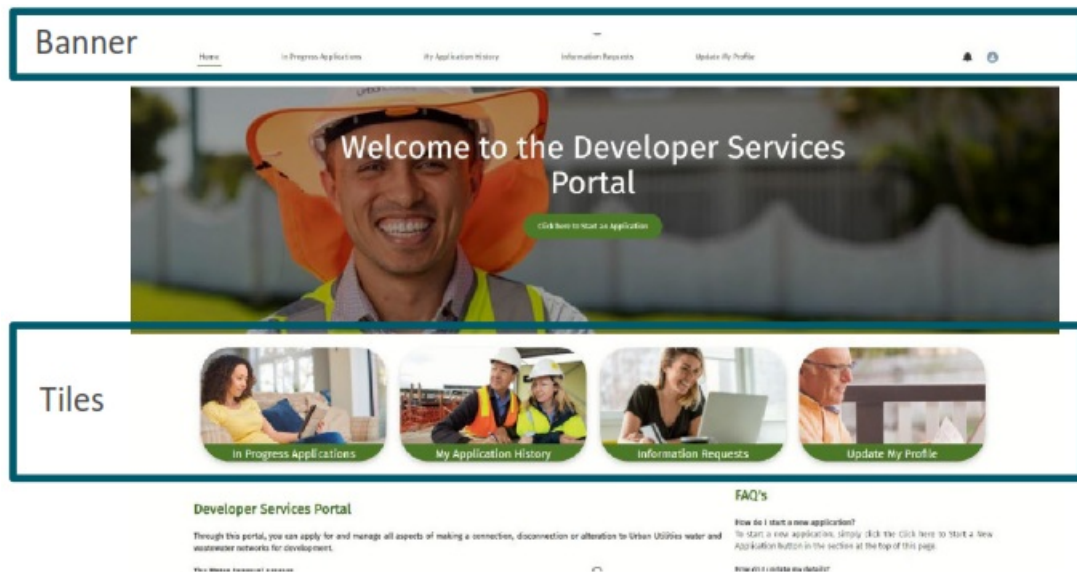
Banner

Home In Progress Applications My Application History Information Requests Update My Profile

Welcome to the Developer Services Portal

Click here to Start an Application

Tiles

In Progress Applications

My Application History

Information Requests

Update My Profile

Developer Services Portal

Through this portal, you can apply for and manage all aspects of making a connection, disconnection or alteration to Urban Utilities water and wastewater networks for development.

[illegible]

FAQ's

How do I start a new application?

To start a new application, simply click the Click here to Start a New Application button in the section at the top of this page.

How do I update my details?